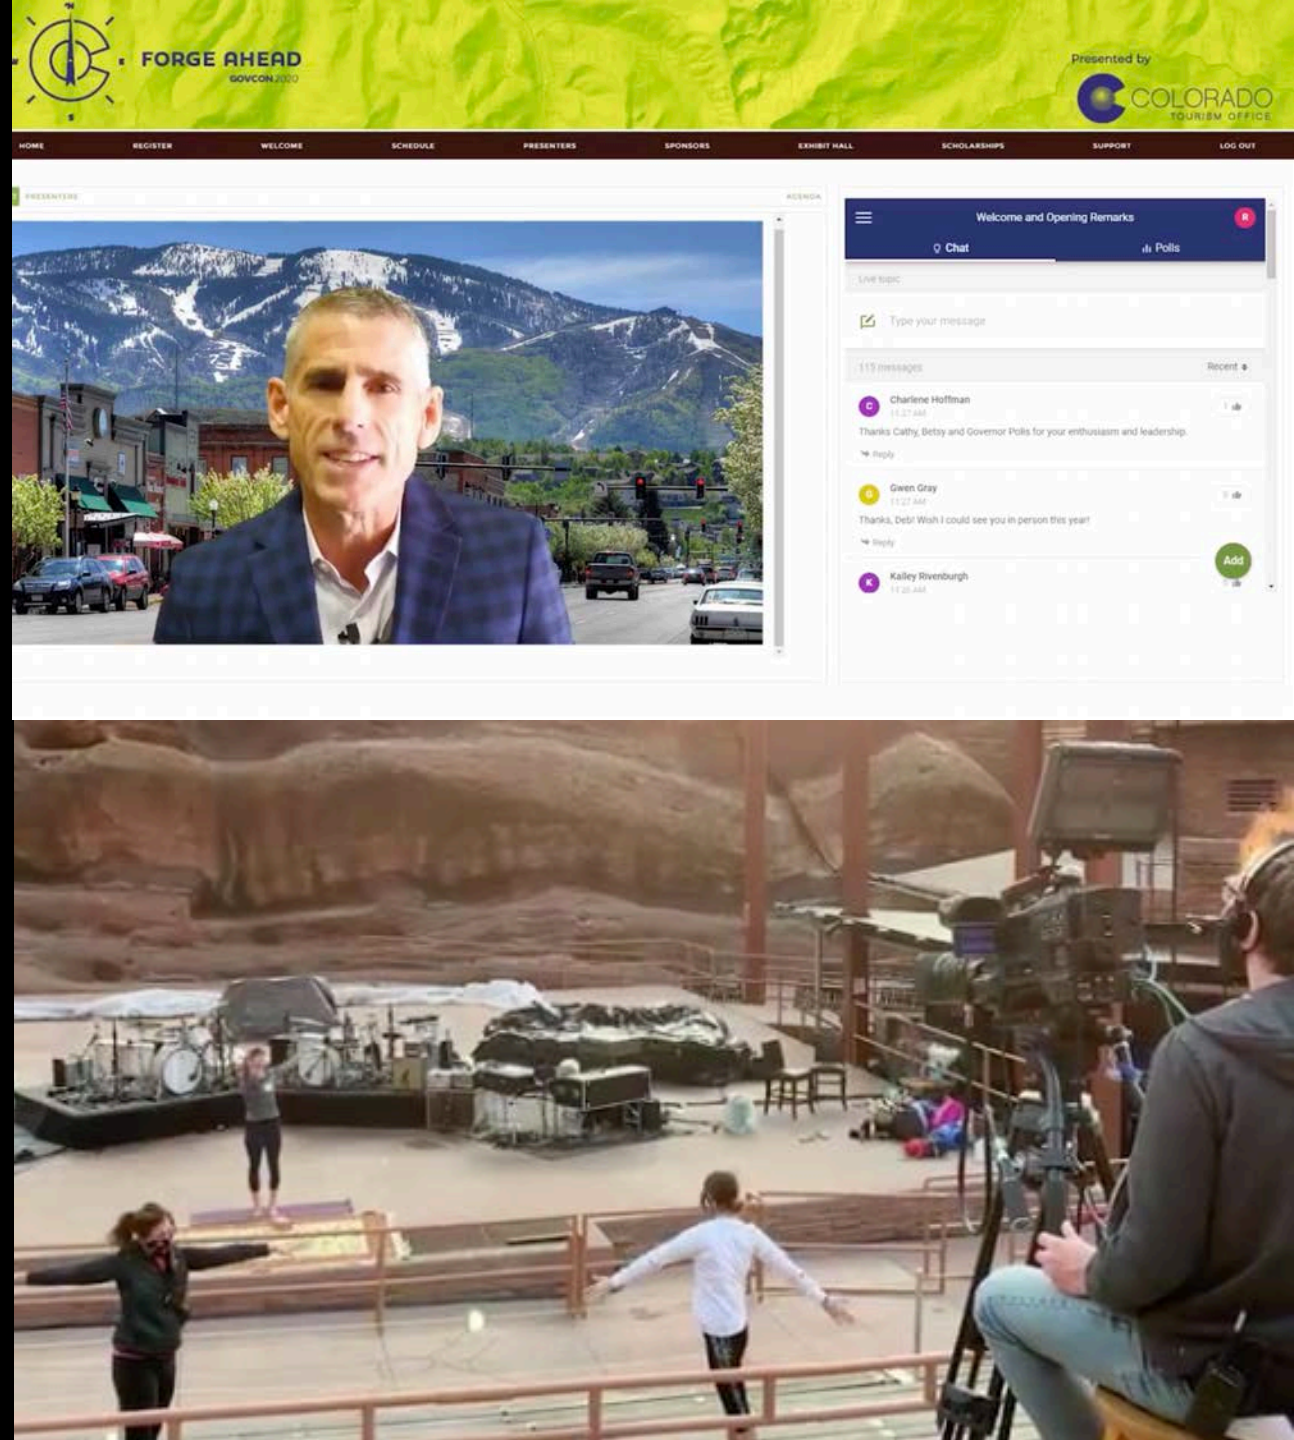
FORGE AHEAD
GOVCON 2020

Presented by
COLORADO
TOURISM OFFICE

HOME REGISTER WELCOME SCHEDULE PRESENTERS SPONSORS EXHIBIT HALL SCHOLARSHIPS SUPPORT LOG OUT

PRESENTERS AGENDA

Welcome and Opening Remarks
R
Chat Polls
Live topic
Type your message
115 messages Recent

C Charlene Hoffman
11:27 AM
Thanks Cathy, Betsy and Governor Polis for your enthusiasm and leadership.
Reply
1

G Gwen Gray
11:27 AM
Thanks, Deb! Wish I could see you in person this year!
Reply
0

Add

K Kailey Rivenburgh
11:26 AM